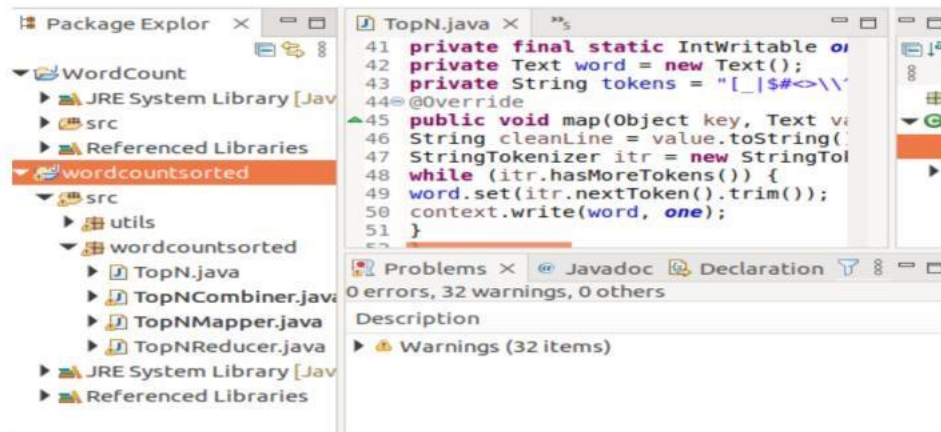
Package Explor ×

WordCount
JRE System Library [Jav
src
Referenced Libraries
wordcountsorted
src
utils
wordcountsorted
TopN.java
TopNCombiner.java
TopNMapper.java
TopNReducer.java
JRE System Library [Jav
Referenced Libraries

TopN.java × »5

41 private final static IntWritable on
42 private Text word = new Text();
43 private String tokens = "[_|$#<>\\^
44 @Override
45 public void map(Object key, Text va
46 String cleanLine = value.toString(
47 StringTokenizer itr = new StringTok
48 while (itr.hasMoreTokens()) {
49 word.set(itr.nextToken().trim());
50 context.write(word, one);
51 }

Problems × Javadoc Declaration
0 errors, 32 warnings, 0 others
Description
Warnings (32 items)